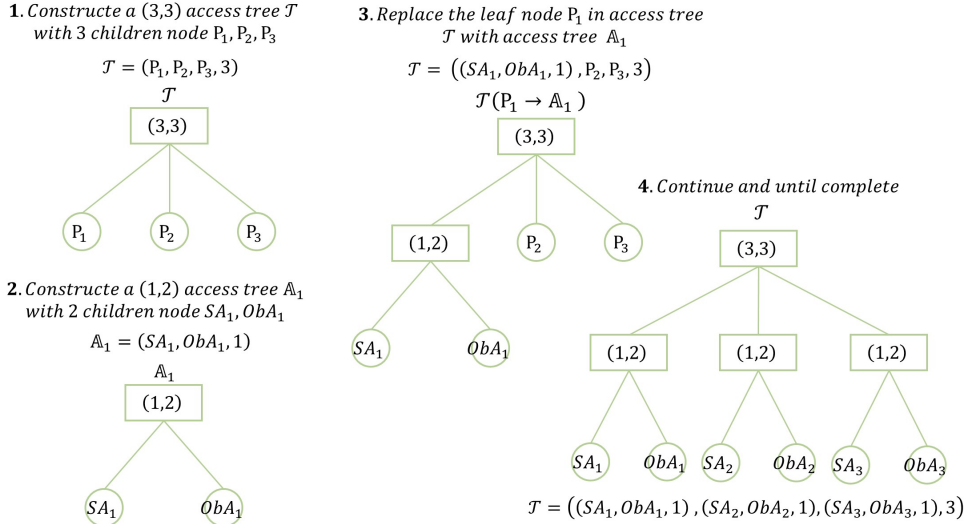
**1**. *Constructe a (3,3) access tree* $\mathcal{T}$ *with 3 children node* $P_1, P_2, P_3$

$\mathcal{T} = (P_1, P_2, P_3, 3)$

$\mathcal{T}$

(3,3)

$P_1$ $P_2$ $P_3$

**2**. *Constructe a (1,2) access tree* $\mathbb{A}_1$ *with 2 children node* $SA_1, ObA_1$

$\mathbb{A}_1 = (SA_1, ObA_1, 1)$

$\mathbb{A}_1$

(1,2)

$SA_1$ $ObA_1$

**3**. *Replace the leaf node* $P_1$ *in access tree* $\mathcal{T}$ *with access tree* $\mathbb{A}_1$

$\mathcal{T} = ((SA_1, ObA_1, 1), P_2, P_3, 3)$

$\mathcal{T}(P_1 \rightarrow \mathbb{A}_1)$

(3,3)

(1,2) $P_2$ $P_3$

$SA_1$ $ObA_1$

**4**. *Continue and until complete*

$\mathcal{T}$

(3,3)

(1,2) (1,2) (1,2)

$SA_1$ $ObA_1$ $SA_2$ $ObA_2$ $SA_3$ $ObA_3$

$\mathcal{T} = ((SA_1, ObA_1, 1), (SA_2, ObA_2, 1), (SA_3, ObA_3, 1), 3)$